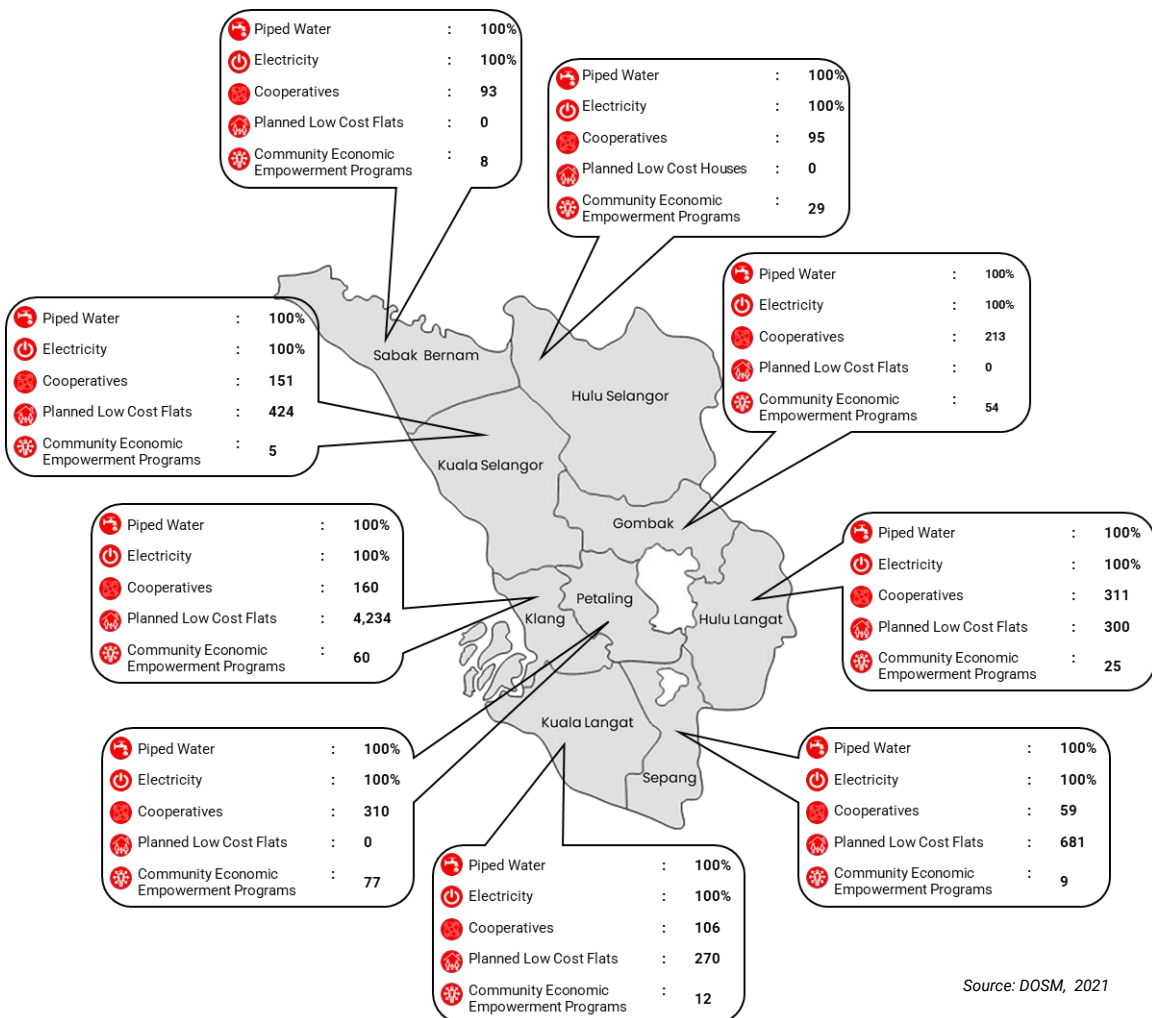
| | | |
|---|---|---|
| Piped Water | : | 100% |
| Electricity | : | 100% |
| Cooperatives | : | 93 |
| Planned Low Cost Flats | : | 0 |
| Community Economic Empowerment Programs | : | 8 |

| | | |
|---|---|---|
| Piped Water | : | 100% |
| Electricity | : | 100% |
| Cooperatives | : | 95 |
| Planned Low Cost Houses | : | 0 |
| Community Economic Empowerment Programs | : | 29 |

| | | |
|---|---|---|
| Piped Water | : | 100% |
| Electricity | : | 100% |
| Cooperatives | : | 213 |
| Planned Low Cost Flats | : | 0 |
| Community Economic Empowerment Programs | : | 54 |

| | | |
|---|---|---|
| Piped Water | : | 100% |
| Electricity | : | 100% |
| Cooperatives | : | 151 |
| Planned Low Cost Flats | : | 424 |
| Community Economic Empowerment Programs | : | 5 |

Sabak Bernam
Hulu Selangor
Kuala Selangor
Gombak
Petaling
Klang
Hulu Langat
Kuala Langat
Sepang

| | | |
|---|---|---|
| Piped Water | : | 100% |
| Electricity | : | 100% |
| Cooperatives | : | 160 |
| Planned Low Cost Flats | : | 4,234 |
| Community Economic Empowerment Programs | : | 60 |

| | | |
|---|---|---|
| Piped Water | : | 100% |
| Electricity | : | 100% |
| Cooperatives | : | 311 |
| Planned Low Cost Flats | : | 300 |
| Community Economic Empowerment Programs | : | 25 |

| | | |
|---|---|---|
| Piped Water | : | 100% |
| Electricity | : | 100% |
| Cooperatives | : | 310 |
| Planned Low Cost Flats | : | 0 |
| Community Economic Empowerment Programs | : | 77 |

| | | |
|---|---|---|
| Piped Water | : | 100% |
| Electricity | : | 100% |
| Cooperatives | : | 59 |
| Planned Low Cost Flats | : | 681 |
| Community Economic Empowerment Programs | : | 9 |

| | | |
|---|---|---|
| Piped Water | : | 100% |
| Electricity | : | 100% |
| Cooperatives | : | 106 |
| Planned Low Cost Flats | : | 270 |
| Community Economic Empowerment Programs | : | 12 |

Source: DOSM, 2021